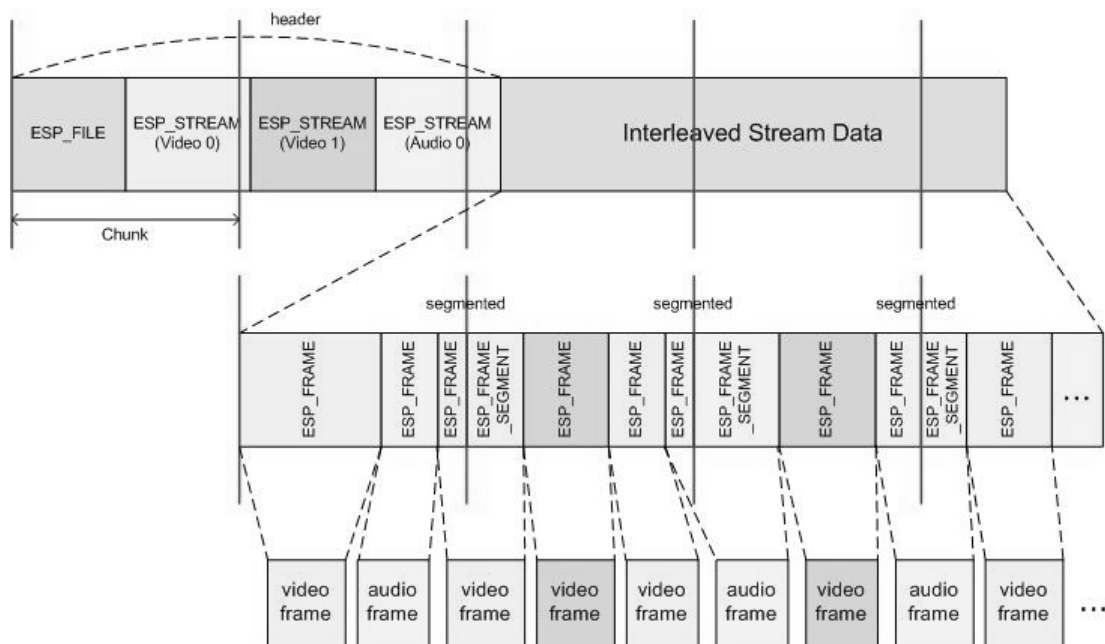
header

ESP_FILE

ESP_STREAM (Video 0)

ESP_STREAM (Video 1)

ESP_STREAM (Audio 0)

Interleaved Stream Data

Chunk

segmented

segmented

segmented

ESP_FRAME

ESP_FRAME

ESP_FRAME

ESP_FRAME _SEGMENT

ESP_FRAME

ESP_FRAME

ESP_FRAME

ESP_FRAME _SEGMENT

ESP_FRAME

ESP_FRAME

ESP_FRAME _SEGMENT

ESP_FRAME

...

video frame

audio frame

video frame

video frame

video frame

audio frame

video frame

audio frame

video frame

...